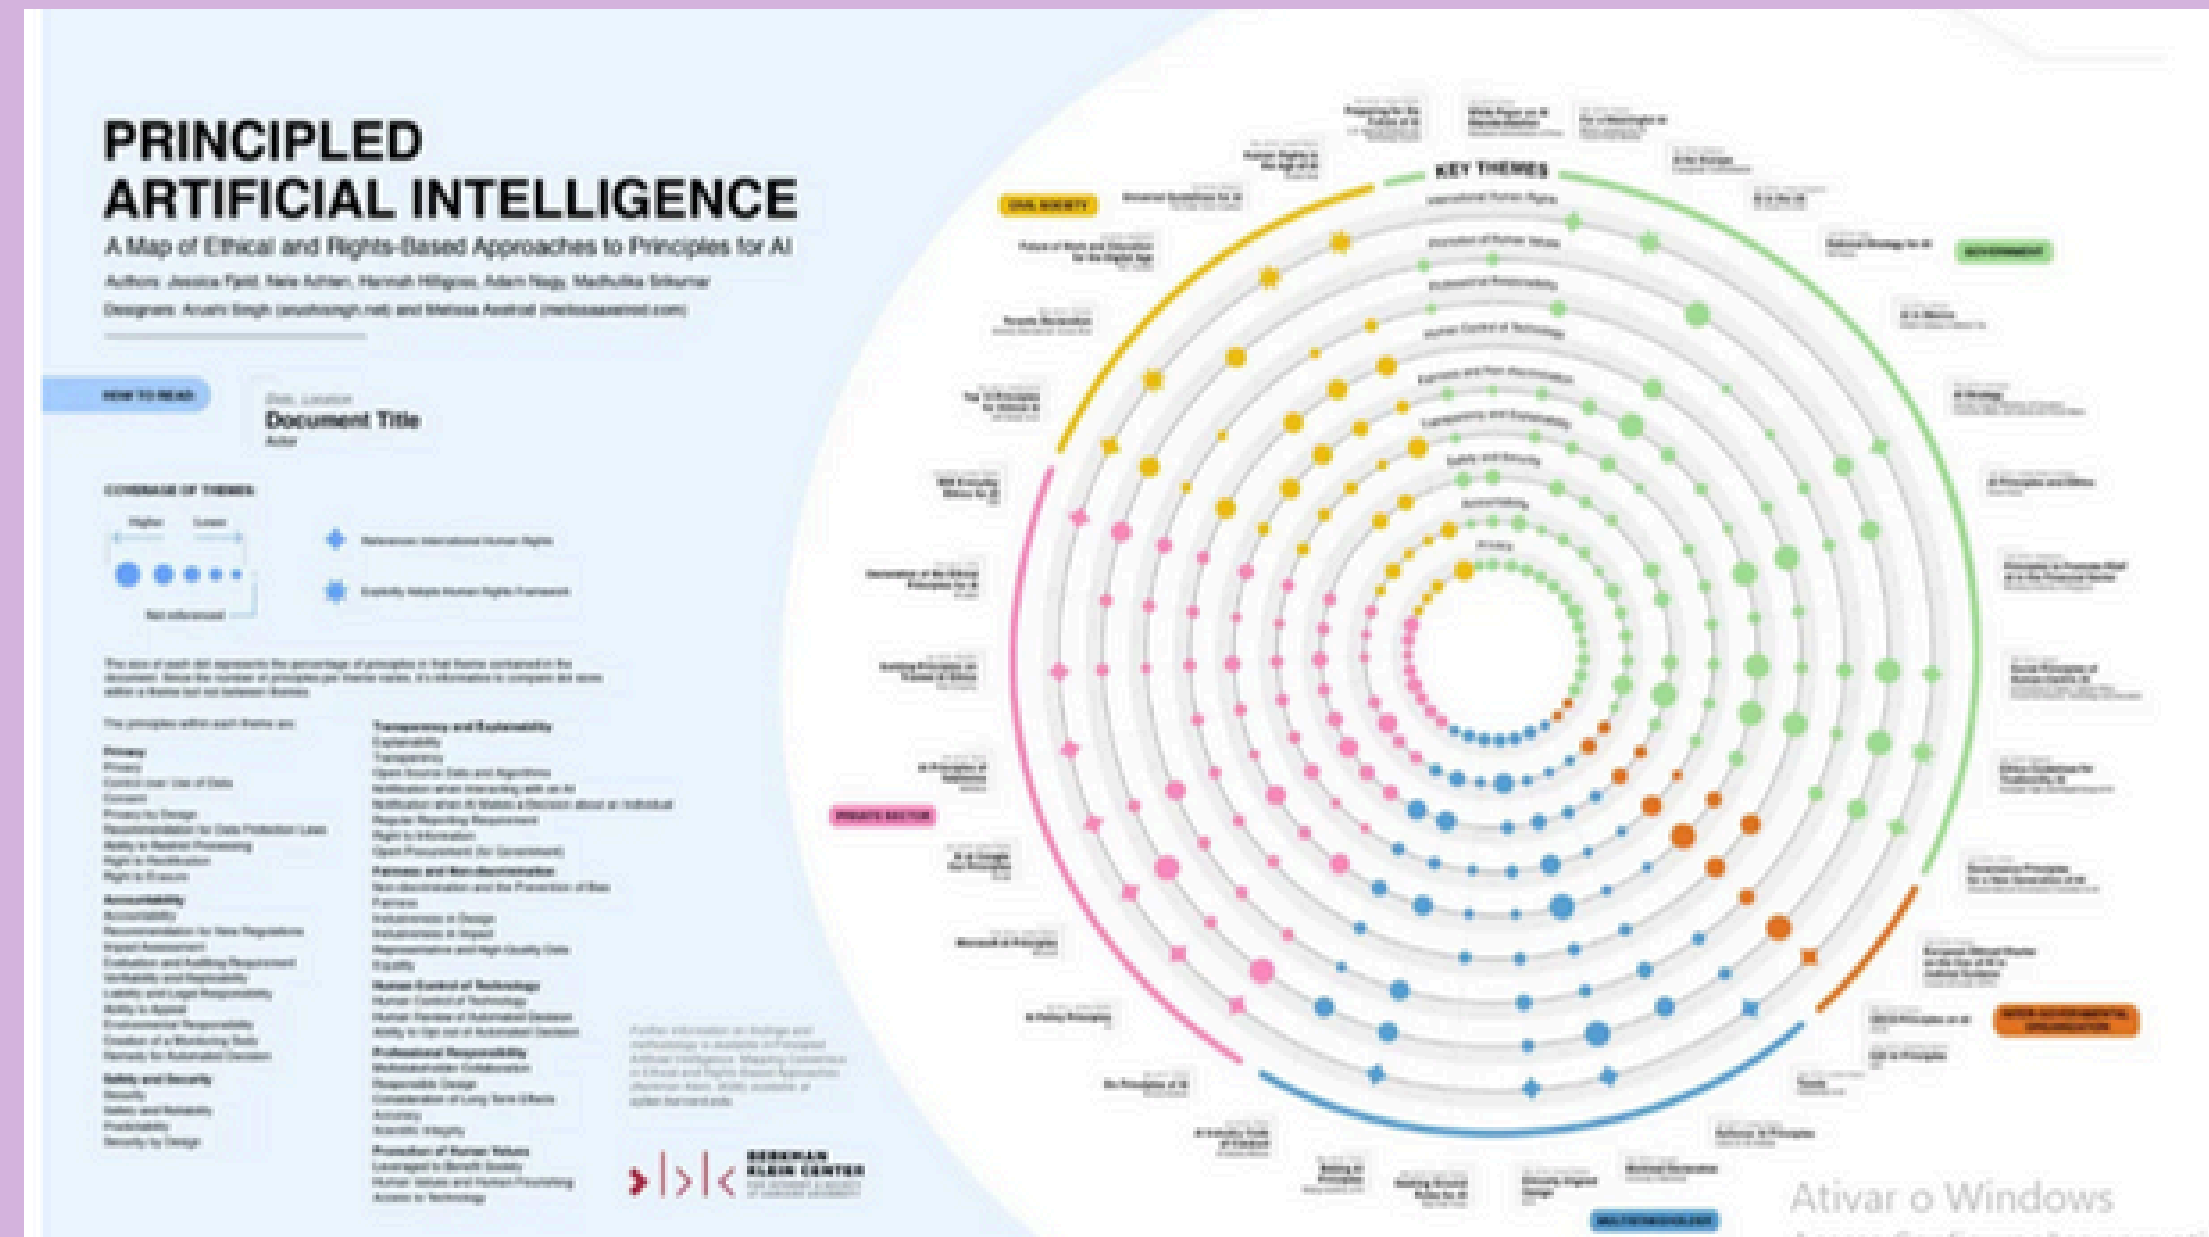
PRINCIPLED ARTIFICIAL INTELLIGENCE

A Map of Ethical and Rights-Based Approaches to Principles for AI

Authors: Jessica Fjeld, Nele Achten, Hannah Hilligoss, Adam Nagy, Madhulika Srikumar

Designers: Arushi Singh (arushisingh.net) and Melissa Axelrod (melissaaxelrod.com)

HOW TO READ

Date, Location
Document Title
Actor

COVERAGE OF THEMES:

Higher Lower

Not referenced

References International Human Rights

Explicitly Adopts Human Rights Framework

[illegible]

The principles within each theme are:

Privacy
Privacy
Control over Use of Data
Consent
Privacy by Design
Recommendation for Data Protection Laws
Ability to Restrict Processing
Right to Rectification
Right to Erasure

Accountability
Accountability
Recommendation for New Regulations
Impact Assessment
Evaluation and Auditing Requirement
Verifiability and Replicability
Liability and Legal Responsibility
Ability to Appeal
Environmental Responsibility
Creation of a Monitoring Body
Remedy for Automated Decision

Safety and Security
Security
Safety and Reliability
Predictability
Security by Design

Transparency and Explainability
Explainability
Transparency
Open Source Data and Algorithms
Notification when Interacting with an AI
Notification when AI Makes a Decision about an Individual
Regular Reporting Requirement
Right to Information
Open Procurement (for Government)

Fairness and Non-discrimination
Non-discrimination and the Prevention of Bias
Fairness
Inclusiveness in Design
Inclusiveness in Impact
Representative and High Quality Data
Equality

Human Control of Technology
Human Control of Technology
Human Review of Automated Decision
Ability to Opt out of Automated Decision

Professional Responsibility
Multistakeholder Collaboration
Responsible Design
Consideration of Long Term Effects
Accuracy
Scientific Integrity

Promotion of Human Values
Leveraged to Benefit Society
Human Values and Human Flourishing
Access to Technology

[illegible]

BERKMAN KLEIN CENTER

KEY THEMES

International Human Rights
Promotion of Human Values
Professional Responsibility
Human Control of Technology
Fairness and Non-discrimination
Transparency and Explainability
Safety and Security
Accountability
Privacy

CIVIL SOCIETY

GOVERNMENT

PRIVATE SECTOR

INTER-GOVERNMENTAL ORGANIZATION

MULTISTAKEHOLDER

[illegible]

Ativar o Windows